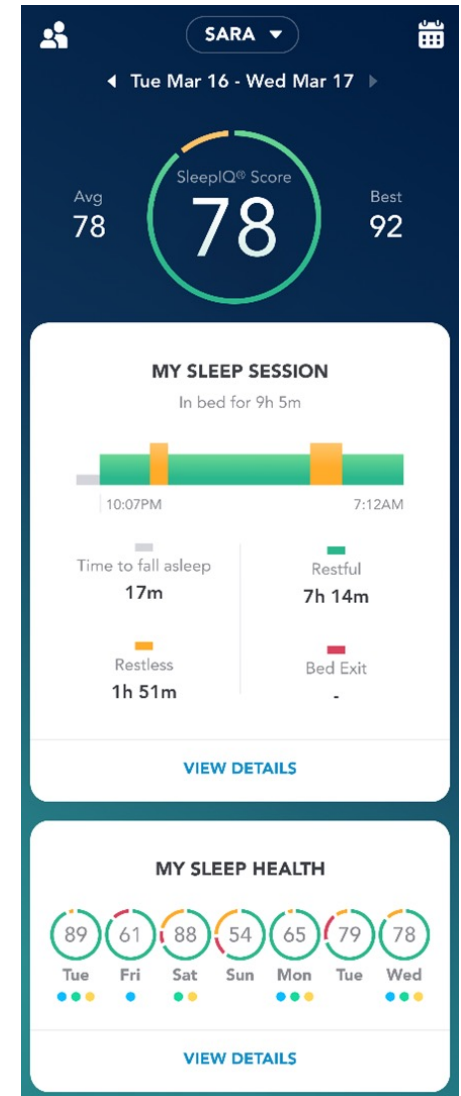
SARA

Tue Mar 16 - Wed Mar 17

Avg
78

SleepIQ® Score
78

Best
92

MY SLEEP SESSION

In bed for 9h 5m

10:07PM

7:12AM

Time to fall asleep
17m

Restful
7h 14m

Restless
1h 51m

Bed Exit
-

VIEW DETAILS

MY SLEEP HEALTH

| 89 | 61 | 88 | 54 | 65 | 79 | 78 |
|---|---|---|---|---|---|---|
| Tue | Fri | Sat | Sun | Mon | Tue | Wed |

VIEW DETAILS